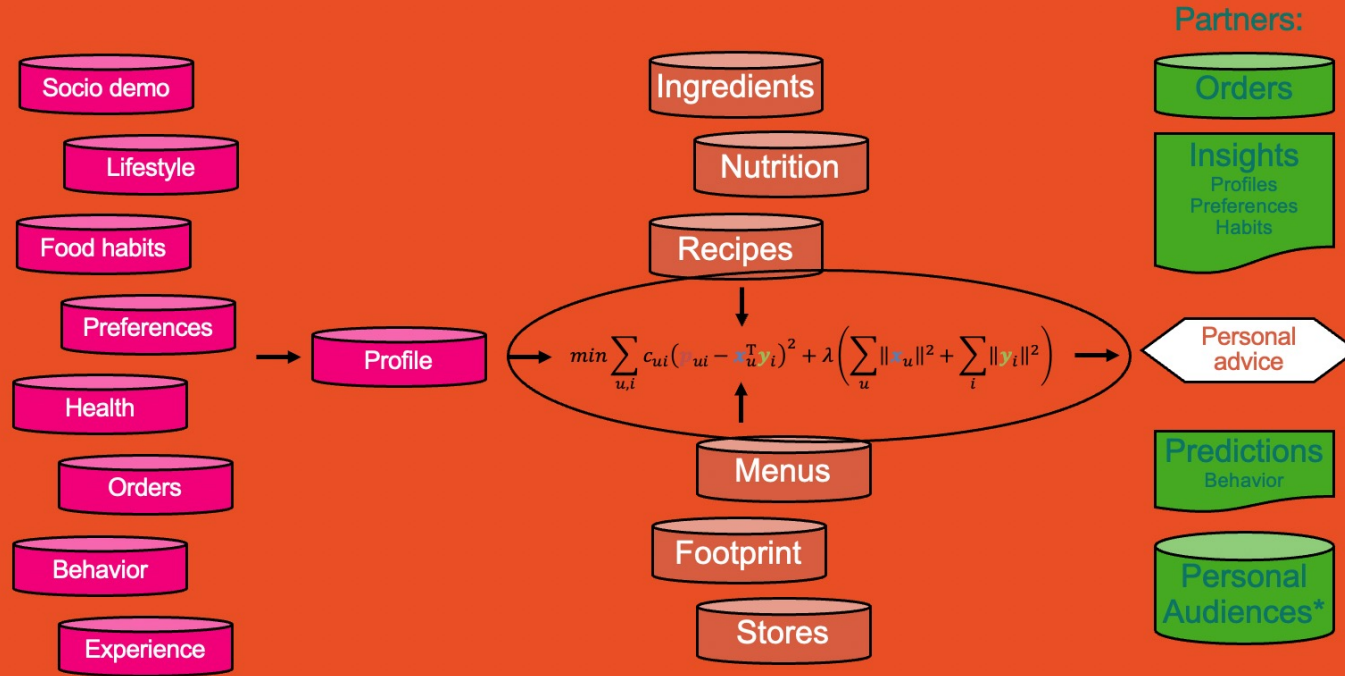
Socio demo

Lifestyle

Food habits

Preferences

Health

Orders

Behavior

Experience

Profile

Ingredients

Nutrition

Recipes

$min \sum_{u,i} c_{ui}(p_{ui} - x_u^T y_i)^2 + \lambda \left( \sum_u \|x_u\|^2 + \sum_i \|y_i\|^2 \right)$

Menus

Footprint

Stores

Personal advice

Partners:

Orders

Insights
Profiles
Preferences
Habits

Predictions
Behavior

Personal Audiences*